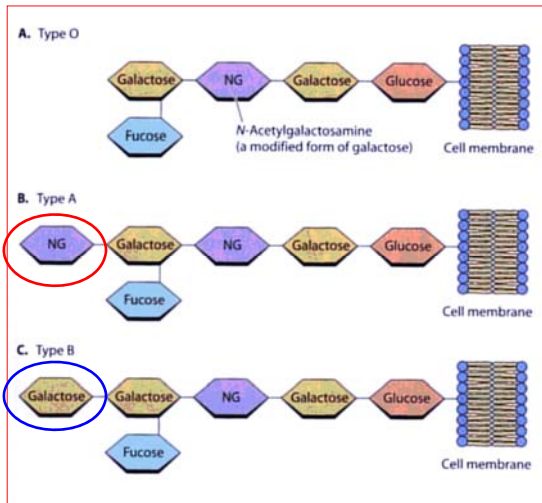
A. Type O

Galactose
NG
Galactose
Glucose
Fucose
N-Acetylgalactosamine (a modified form of galactose)
Cell membrane

B. Type A

NG
Galactose
NG
Galactose
Glucose
Fucose
Cell membrane

C. Type B

Galactose
Galactose
NG
Galactose
Glucose
Fucose
Cell membrane